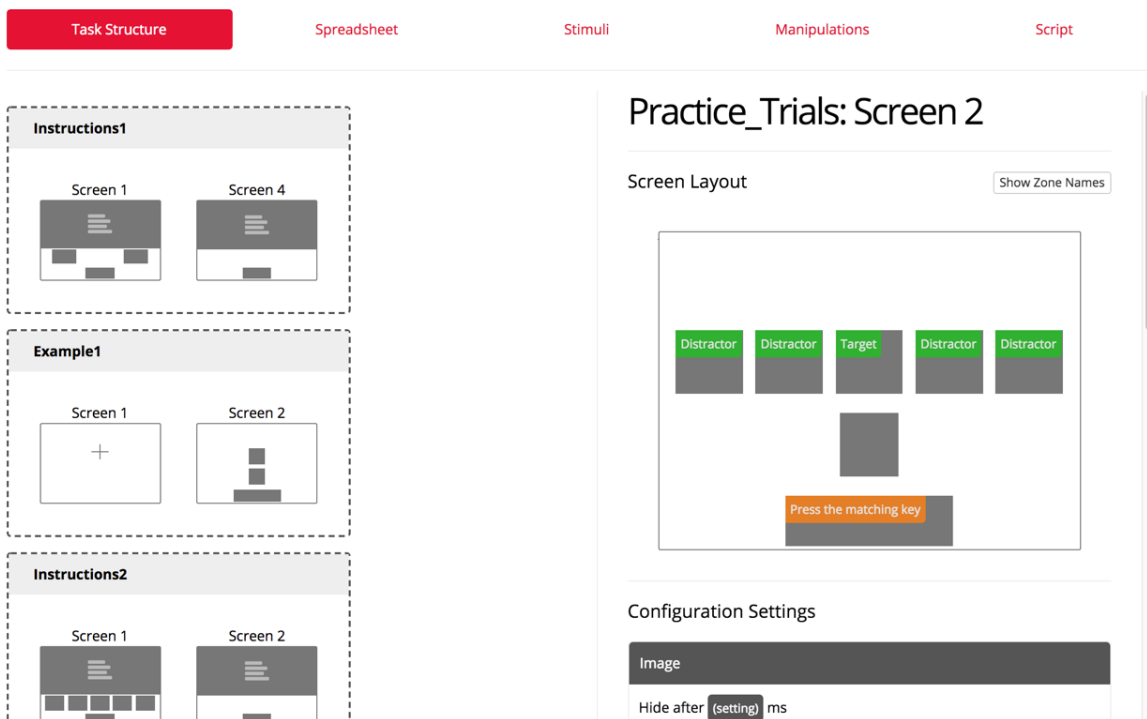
Task Structure
Spreadsheet
Stimuli
Manipulations
Script

Instructions1
Screen 1
Screen 4

Example1
Screen 1
Screen 2

Instructions2
Screen 1
Screen 2

Practice_Trials: Screen 2

Screen Layout
Show Zone Names

Distractor
Distractor
Target
Distractor
Distractor

Press the matching key

Configuration Settings

Image
Hide after (setting) ms